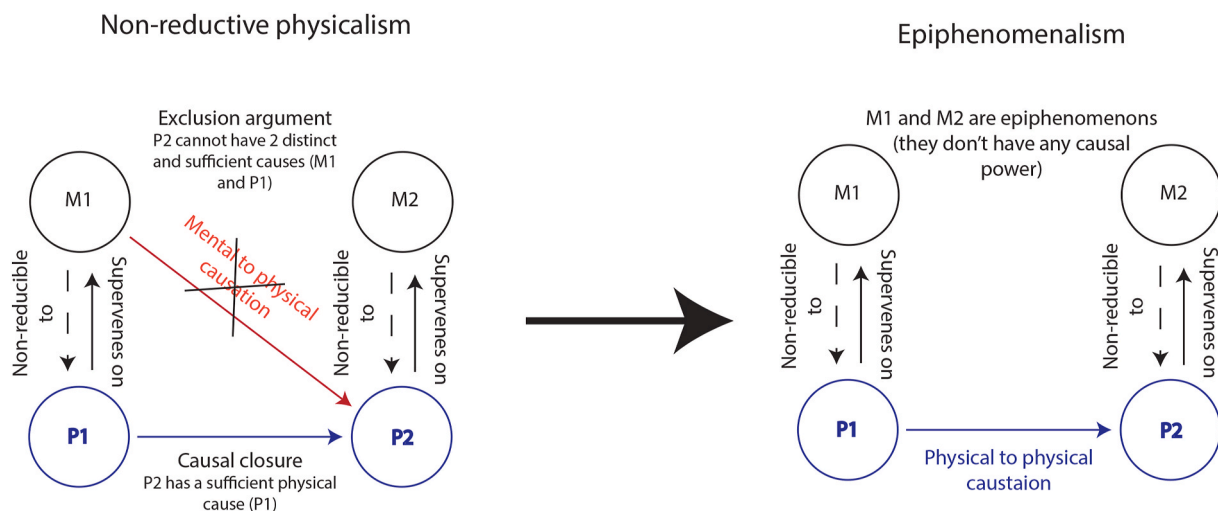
Non-reductive physicalism

Exclusion argument
P2 cannot have 2 distinct and sufficient causes (M1 and P1)

M1

M2

Mental to physical causation

Non-reducible to

Supervenes on

Non-reducible to

Supervenes on

P1

P2

Causal closure
P2 has a sufficient physical cause (P1)

Epiphenomenalism

M1 and M2 are epiphenomenons (they don't have any causal power)

M1

M2

Non-reducible to

Supervenes on

Non-reducible to

Supervenes on

P1

P2

Physical to physical caustaion